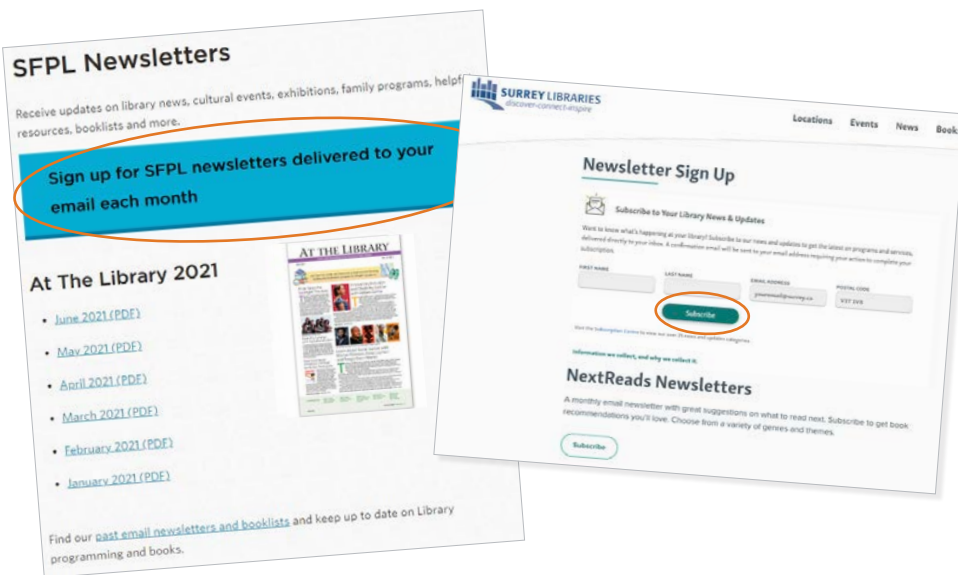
SFPL Newsletters

Receive updates on library news, cultural events, exhibitions, family programs, helpf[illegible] resources, booklists and more.

Sign up for SFPL newsletters delivered to your email each month

At The Library 2021

AT THE LIBRARY

- June 2021 (PDF)
- May 2021 (PDF)
- April 2021 (PDF)
- March 2021 (PDF)
- February 2021 (PDF)
- January 2021 (PDF)

Find our past email newsletters and booklists and keep up to date on Library programming and books.

SURREY LIBRARIES
discover·connect·inspire

Locations Events News Book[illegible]

Newsletter Sign Up

Subscribe to Your Library News & Updates

Want to know what's happening at your library? Subscribe to our news and updates to get the latest on programs and services, delivered directly to your inbox. A confirmation email will be sent to your email address requiring your action to complete your subscription.

FIRST NAME LAST NAME EMAIL ADDRESS POSTAL CODE

youremail@surrey.ca V3T 3V8

Subscribe

Visit the Subscription Centre to view our over 25 news and updates categories.

Information we collect, and why we collect it.

NextReads Newsletters

A monthly email newsletter with great suggestions on what to read next. Subscribe to get book recommendations you'll love. Choose from a variety of genres and themes.

Subscribe